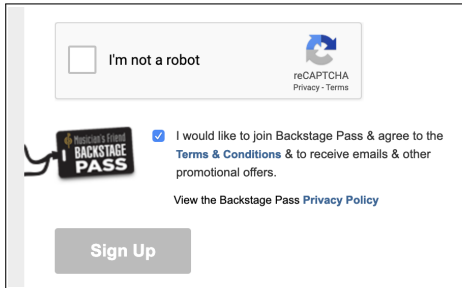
I'm not a robot

reCAPTCHA
Privacy - Terms

Musician's Friend
BACKSTAGE
PASS

I would like to join Backstage Pass & agree to the Terms & Conditions & to receive emails & other promotional offers.

View the Backstage Pass Privacy Policy

Sign Up